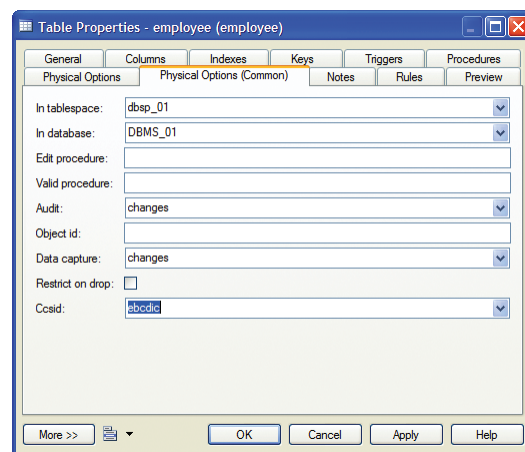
Table Properties - employee (employee)

General | Columns | Indexes | Keys | Triggers | Procedures
Physical Options | Physical Options (Common) | Notes | Rules | Preview

In tablespace: dbsp_01
In database: DBMS_01
Edit procedure:
Valid procedure:
Audit: changes
Object id:
Data capture: changes
Restrict on drop:
Ccsid: ebcdic

More >> | OK | Cancel | Apply | Help